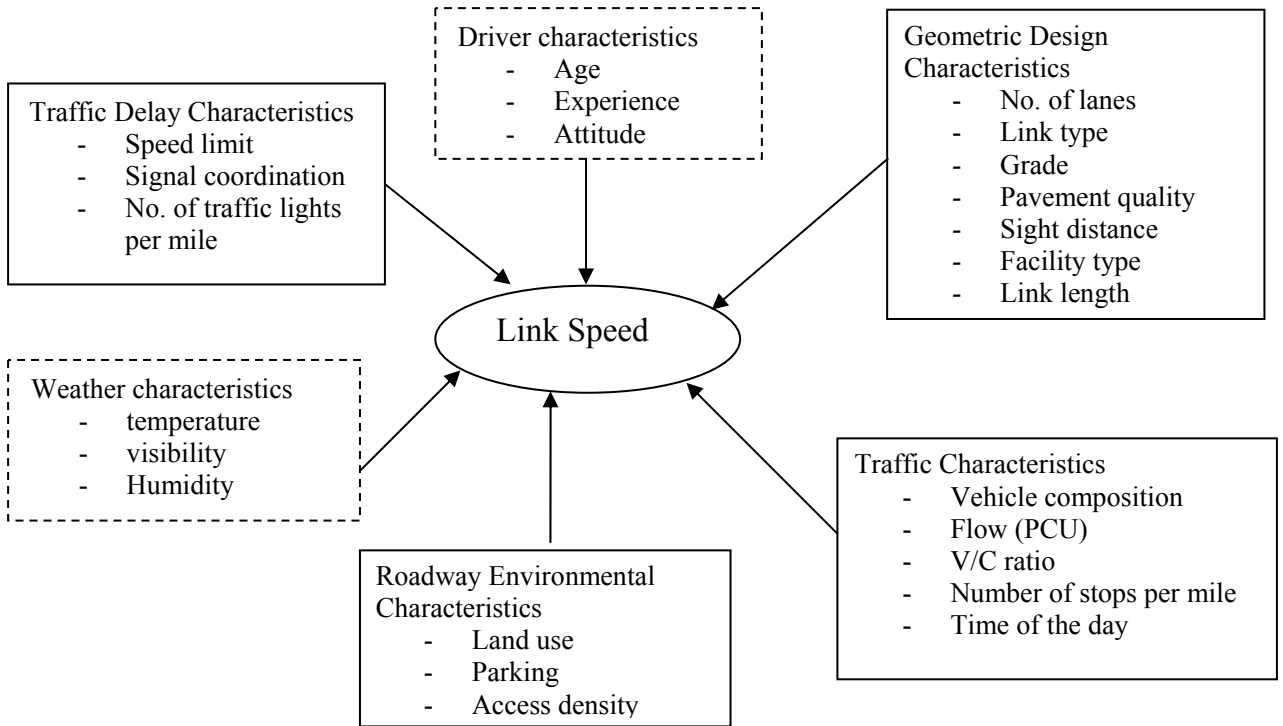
Driver characteristics
- Age
- Experience
- Attitude

Traffic Delay Characteristics
- Speed limit
- Signal coordination
- No. of traffic lights per mile

Geometric Design Characteristics
- No. of lanes
- Link type
- Grade
- Pavement quality
- Sight distance
- Facility type
- Link length

Link Speed

Weather characteristics
- temperature
- visibility
- Humidity

Traffic Characteristics
- Vehicle composition
- Flow (PCU)
- V/C ratio
- Number of stops per mile
- Time of the day

Roadway Environmental Characteristics
- Land use
- Parking
- Access density